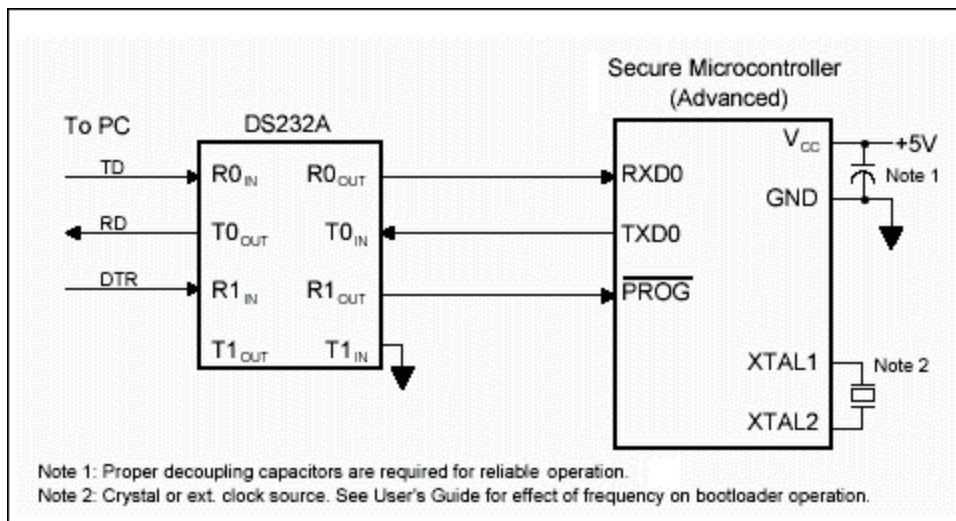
Secure Microcontroller (Advanced)

To PC

DS232A

TD

RD

DTR

$R0_{IN}$ $R0_{OUT}$

$T0_{OUT}$ $T0_{IN}$

$R1_{IN}$ $R1_{OUT}$

$T1_{OUT}$ $T1_{IN}$

RXD0

TXD0

$\overline{PROG}$

$V_{CC}$

+5V

GND

Note 1

XTAL1

Note 2

XTAL2

Note 1: Proper decoupling capacitors are required for reliable operation.
Note 2: Crystal or ext. clock source. See User's Guide for effect of frequency on bootloader operation.